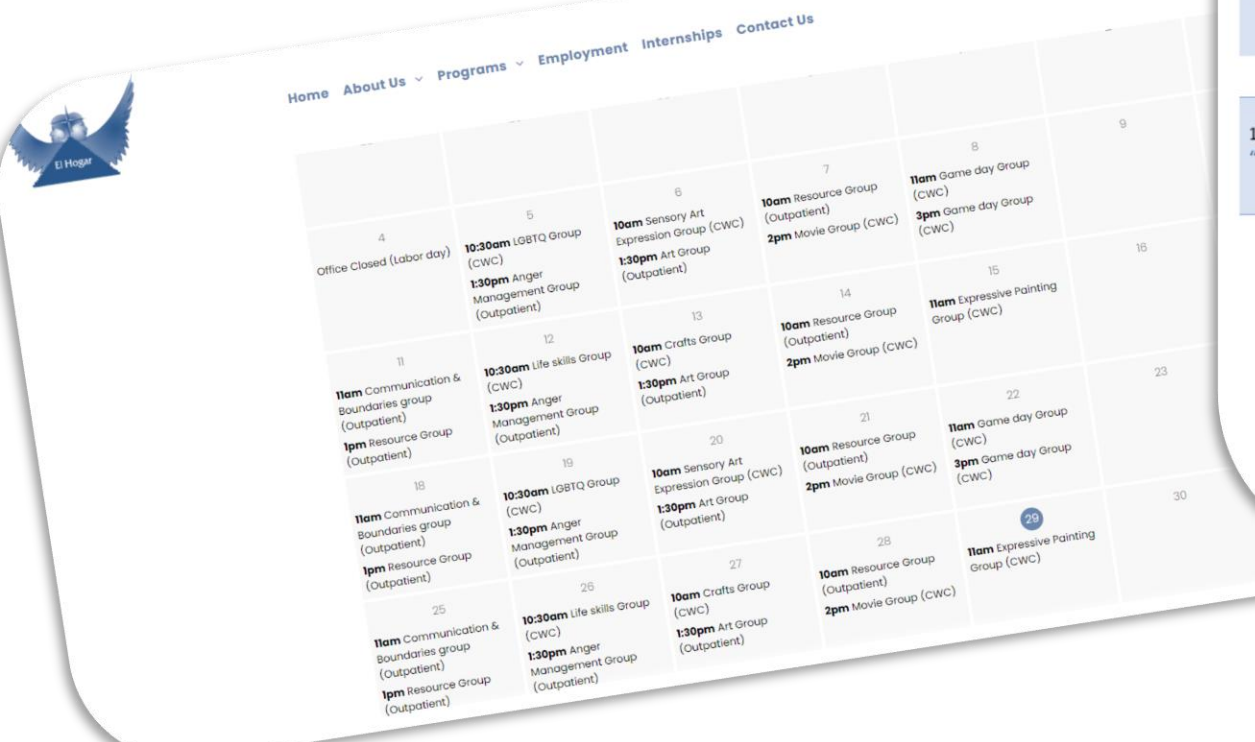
El Hogar

Home About Us ⌄ Programs ⌄ Employment Internships Contact Us

| | | | | | |
|---|---|---|---|---|---|
| 4 Office Closed (Labor day) | 5 **10:30am** LGBTQ Group (CWC) **1:30pm** Anger Management Group (Outpatient) | 6 **10am** Sensory Art Expression Group (CWC) **1:30pm** Art Group (Outpatient) | 7 **10am** Resource Group (Outpatient) **2pm** Movie Group (CWC) | 8 **11am** Game day Group (CWC) **3pm** Game day Group (CWC) | 9 |
| 11 **11am** Communication & Boundaries group (Outpatient) **1pm** Resource Group (Outpatient) | 12 **10:30am** Life skills Group (CWC) **1:30pm** Anger Management Group (Outpatient) | 13 **10am** Crafts Group (CWC) **1:30pm** Art Group (Outpatient) | 14 **10am** Resource Group (Outpatient) **2pm** Movie Group (CWC) | 15 **11am** Expressive Painting Group (CWC) | 16 |
| 18 **11am** Communication & Boundaries group (Outpatient) **1pm** Resource Group (Outpatient) | 19 **10:30am** LGBTQ Group (CWC) **1:30pm** Anger Management Group (Outpatient) | 20 **10am** Sensory Art Expression Group (CWC) **1:30pm** Art Group (Outpatient) | 21 **10am** Resource Group (Outpatient) **2pm** Movie Group (CWC) | 22 **11am** Game day Group (CWC) **3pm** Game day Group (CWC) | 23 |
| 25 **11am** Communication & Boundaries group (Outpatient) **1pm** Resource Group (Outpatient) | 26 **10:30am** Life skills Group (CWC) **1:30pm** Anger Management Group (Outpatient) | 27 **10am** Crafts Group (CWC) **1:30pm** Art Group (Outpatient) | 28 **10am** Resource Group (Outpatient) **2pm** Movie Group (CWC) | 29 **11am** Expressive Painting Group (CWC) | 30 |

1